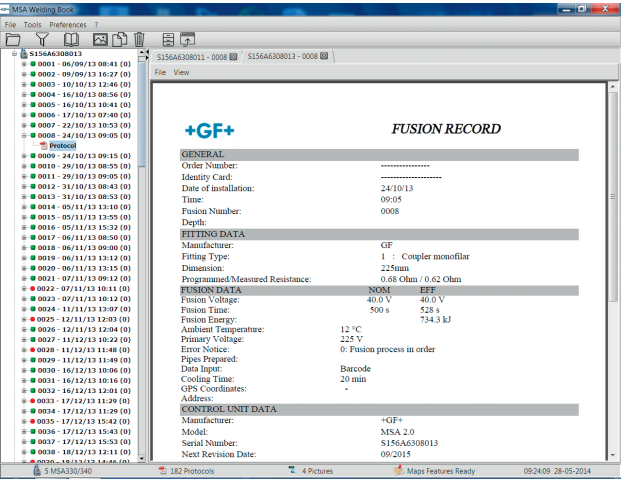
MSA Welding Book

File Tools Preferences ?

S156A6308013
0001 - 06/09/13 08:41 (0)
0002 - 09/09/13 16:27 (0)
0003 - 10/10/13 12:46 (0)
0004 - 16/10/13 08:56 (0)
0005 - 16/10/13 10:41 (0)
0006 - 17/10/13 07:40 (0)
0007 - 22/10/13 10:53 (0)
0008 - 24/10/13 09:05 (0)
Protocol
0009 - 24/10/13 09:15 (0)
0010 - 29/10/13 08:55 (0)
0011 - 29/10/13 09:05 (0)
0012 - 31/10/13 08:43 (0)
0013 - 31/10/13 08:53 (0)
0014 - 05/11/13 13:10 (0)
0015 - 05/11/13 13:55 (0)
0016 - 05/11/13 15:32 (0)
0017 - 06/11/13 08:50 (0)
0018 - 06/11/13 09:00 (0)
0019 - 06/11/13 13:12 (0)
0020 - 06/11/13 13:15 (0)
0021 - 07/11/13 09:12 (0)
0022 - 07/11/13 10:11 (0)
0023 - 07/11/13 10:12 (0)
0024 - 11/11/13 13:07 (0)
0025 - 12/11/13 12:03 (0)
0026 - 12/11/13 12:04 (0)
0027 - 11/12/13 10:22 (0)
0028 - 11/12/13 11:48 (0)
0029 - 11/12/13 11:49 (0)
0030 - 16/12/13 10:06 (0)
0031 - 16/12/13 10:16 (0)
0032 - 16/12/13 12:01 (0)
0033 - 17/12/13 11:20 (0)
0034 - 17/12/13 11:29 (0)
0035 - 17/12/13 15:42 (0)
0036 - 17/12/13 15:43 (0)
0037 - 17/12/13 15:53 (0)
0038 - 17/12/13 15:55 (0)
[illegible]

S156A6308011 - 0008   S156A6308013 - 0008

File View

+GF+

FUSION RECORD

| GENERAL | |
|---|---|
| Order Number: | ---------------- |
| Identity Card: | -------------------- |
| Date of installation: | 24/10/13 |
| Time: | 09:05 |
| Fusion Number: | 0008 |
| Depth: | |

| FITTING DATA | |
|---|---|
| Manufacturer: | GF |
| Fitting Type: | 1 : Coupler monofilar |
| Dimension: | 225mm |
| Programmed/Measured Resistance: | 0.68 Ohm / 0.62 Ohm |

| FUSION DATA | NOM | EFF |
|---|---|---|
| Fusion Voltage: | 40.0 V | 40.0 V |
| Fusion Time: | 500 s | 528 s |
| Fusion Energy: | | 734.3 kJ |
| Ambient Temperature: | 12 °C | |
| Primary Voltage: | 225 V | |
| Error Notice: | 0: Fusion process in order | |
| Pipes Prepared: | | |
| Data Input: | Barcode | |
| Cooling Time: | 20 min | |
| GPS Coordinates: | - | |
| Address: | | |

| CONTROL UNIT DATA | |
|---|---|
| Manufacturer: | +GF+ |
| Model: | MSA 2.0 |
| Serial Number: | S156A6308013 |
| Next Revision Date: | 09/2015 |

5 MSA330/340   182 Protocols   4 Pictures   Maps Features Ready   09:24:09 28-05-2014